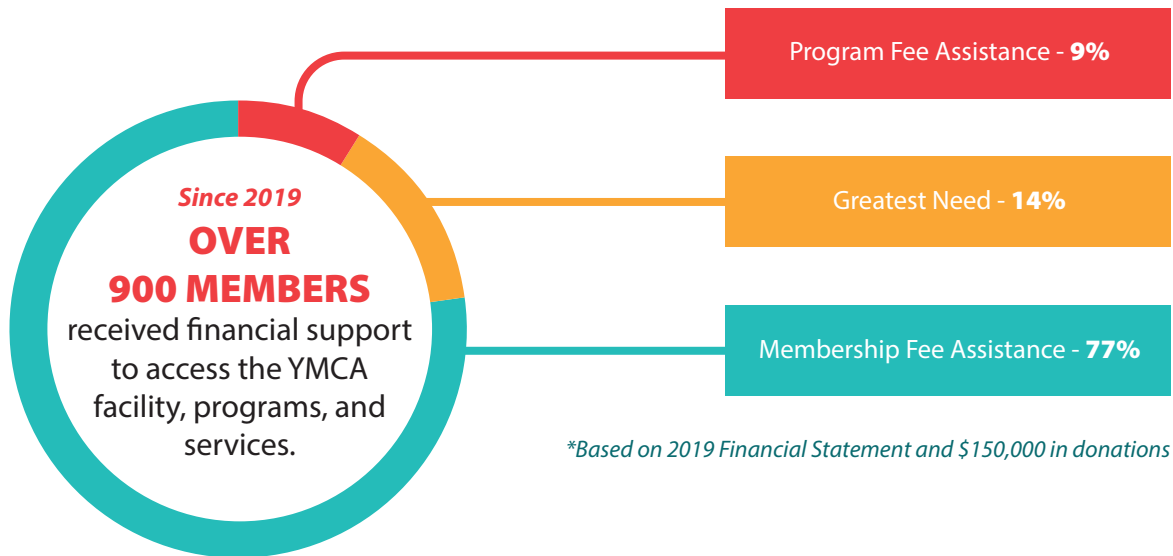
Since 2019
OVER
900 MEMBERS
received financial support to access the YMCA facility, programs, and services.

Program Fee Assistance - 9%

Greatest Need - 14%

Membership Fee Assistance - 77%

*Based on 2019 Financial Statement and $150,000 in donations